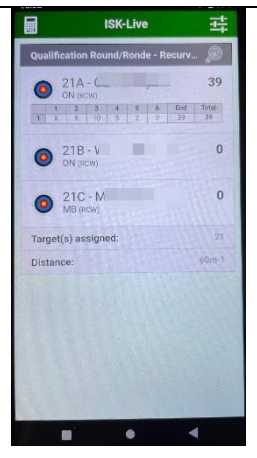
ISK-Live

Qualification Round/Ronde - Recurv...

21A - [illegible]
ON (RCW)
39

|  | 1 | 2 | 3 | 4 | 5 | 6 | End | Total |
|---|---|---|---|---|---|---|---|---|
| 1 | X | X | 10 | 5 | 2 | 2 | 39 | 39 |

21B - V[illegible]
ON (RCW)
0

21C - M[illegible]
MB (RCW)
0

Target(s) assigned: 21

Distance: 60m-1